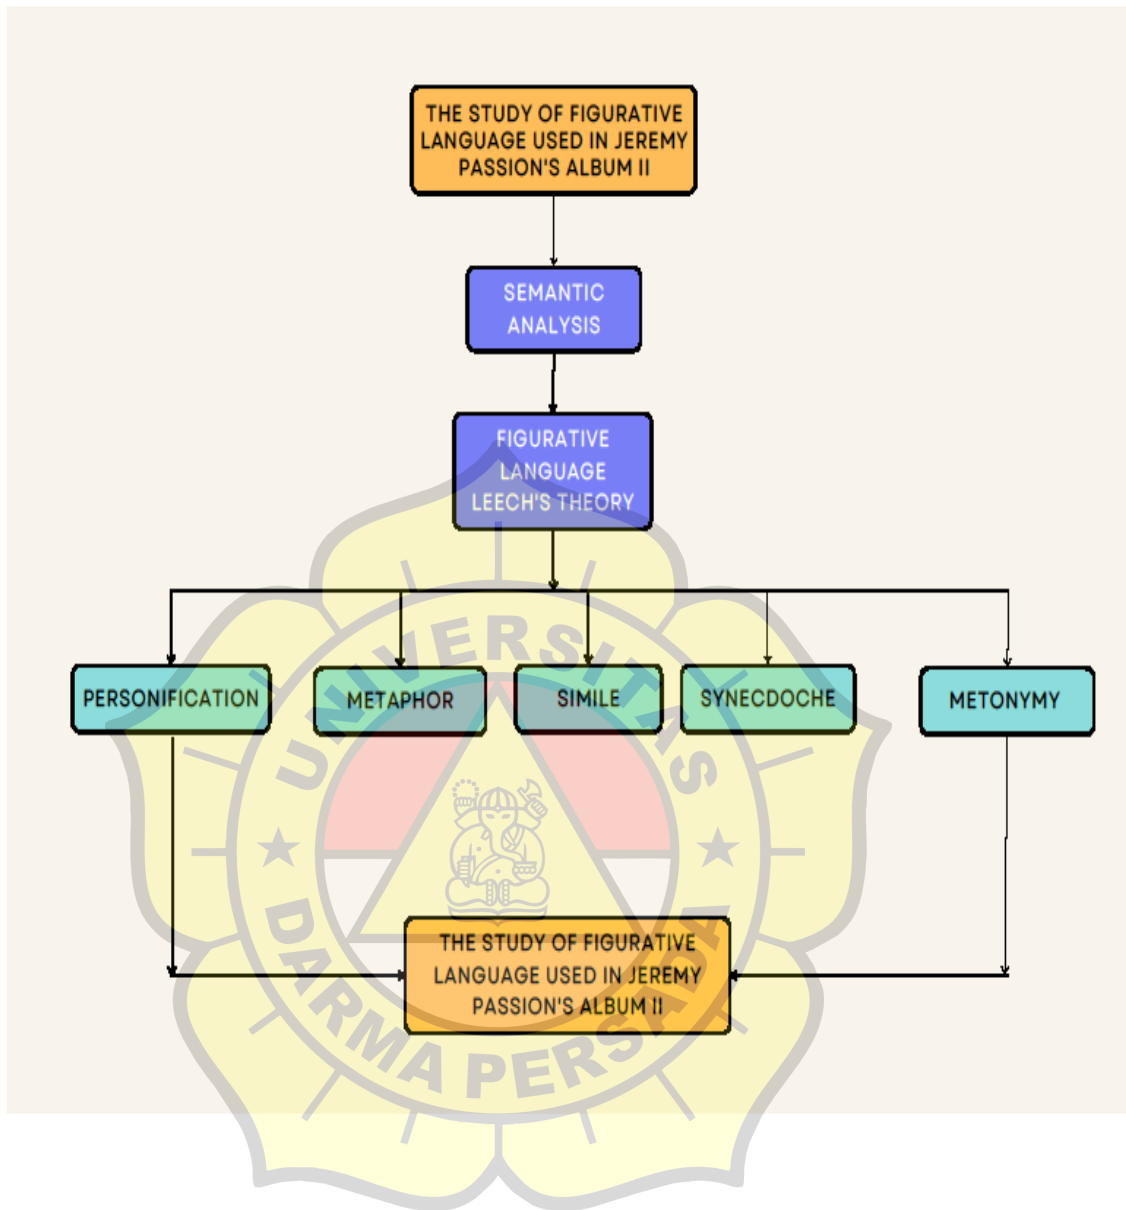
THE STUDY OF FIGURATIVE LANGUAGE USED IN JEREMY PASSION'S ALBUM II

SEMANTIC ANALYSIS

FIGURATIVE LANGUAGE LEECH'S THEORY

PERSONIFICATION

METAPHOR

SIMILE

SYNECDOCHE

METONYMY

THE STUDY OF FIGURATIVE LANGUAGE USED IN JEREMY PASSION'S ALBUM II

UNIVERSITAS DARMA PERSADA